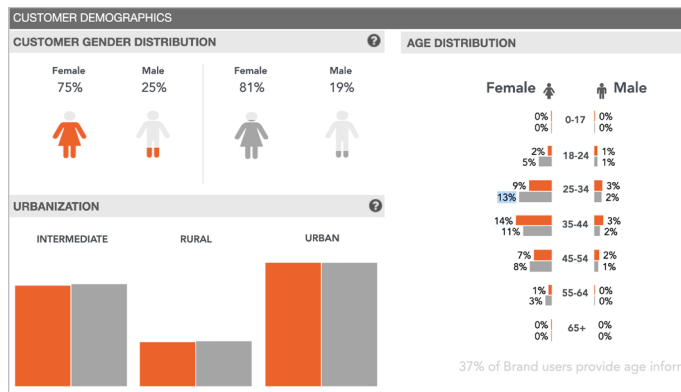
CUSTOMER DEMOGRAPHICS

CUSTOMER GENDER DISTRIBUTION

| Female | Male | Female | Male |
|---|---|---|---|
| 75% | 25% | 81% | 19% |

URBANIZATION

INTERMEDIATE

RURAL

URBAN

AGE DISTRIBUTION

Female Male

| Female | Age | Male |
|---|---|---|
| 0% 0% | 0-17 | 0% 0% |
| 2% 5% | 18-24 | 1% 1% |
| 9% 13% | 25-34 | 3% 2% |
| 14% 11% | 35-44 | 3% 2% |
| 7% 8% | 45-54 | 2% 1% |
| 1% 3% | 55-64 | 0% 0% |
| 0% 0% | 65+ | 0% 0% |

37% of Brand users provide age infor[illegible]